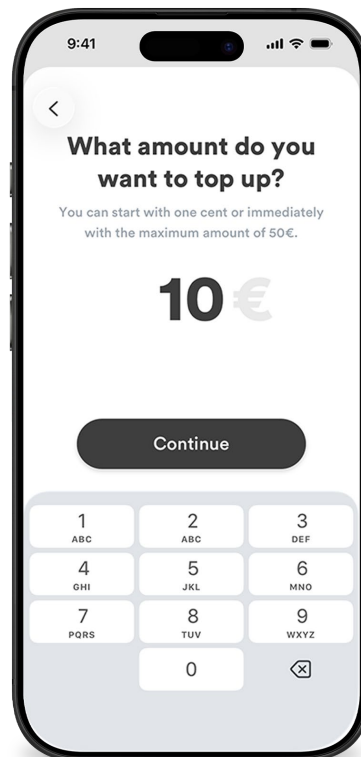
9:41

<

What amount do you want to top up?

You can start with one cent or immediately with the maximum amount of 50€.

10 €

Continue

1
ABC

2
ABC

3
DEF

4
GHI

5
JKL

6
MNO

7
PQRS

8
TUV

9
WXYZ

0